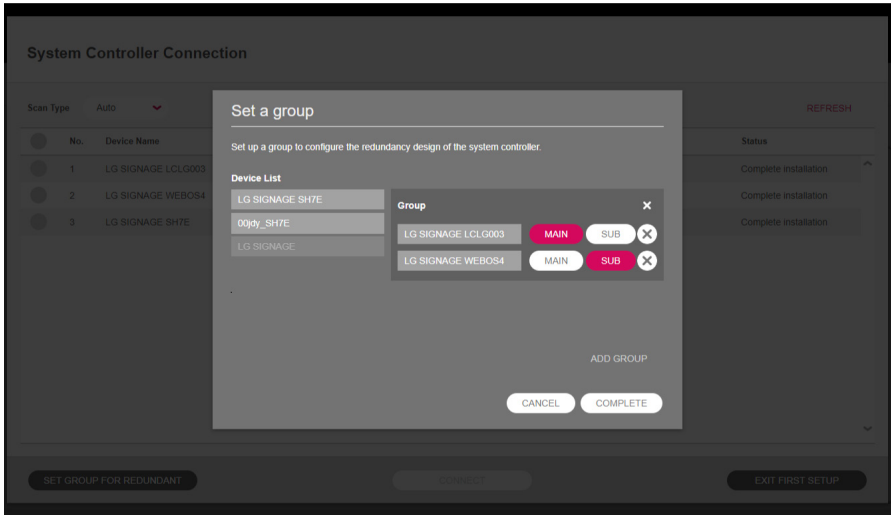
System Controller Connection

Scan Type Auto

REFRESH

| No. | Device Name | Status |
|---|---|---|
| 1 | LG SIGNAGE LCLG003 | Complete installation |
| 2 | LG SIGNAGE WEBOS4 | Complete installation |
| 3 | LG SIGNAGE SH7E | Complete installation |

Set a group

Set up a group to configure the redundancy design of the system controller.

Device List

LG SIGNAGE SH7E

00jdy_SH7E

LG SIGNAGE

Group

LG SIGNAGE LCLG003 MAIN SUB

LG SIGNAGE WEBOS4 MAIN SUB

ADD GROUP

CANCEL COMPLETE

SET GROUP FOR REDUNDANT

CONNECT

EXIT FIRST SETUP